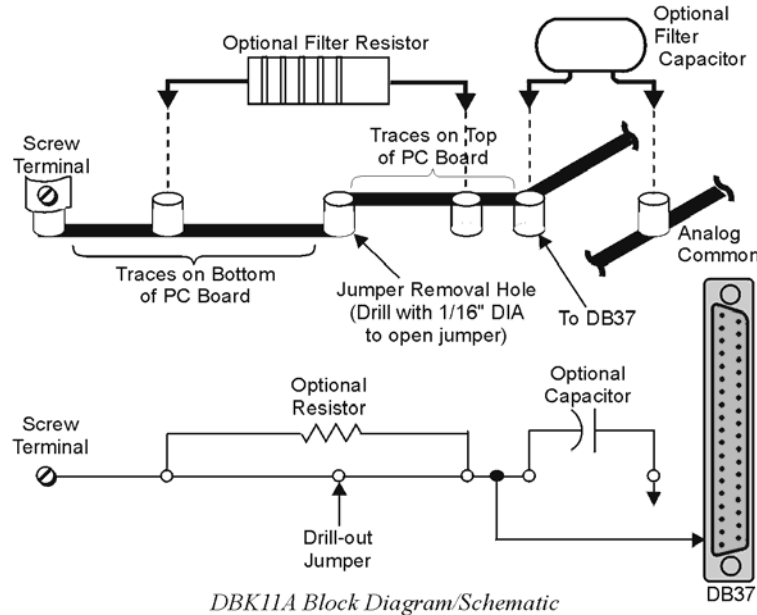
Optional Filter Resistor

Optional Filter Capacitor

Screw Terminal

Traces on Top of PC Board

Traces on Bottom of PC Board

Jumper Removal Hole (Drill with 1/16" DIA to open jumper)

To DB37

Analog Common

Optional Resistor

Optional Capacitor

Screw Terminal

Drill-out Jumper

DB37

DBK11A Block Diagram/Schematic